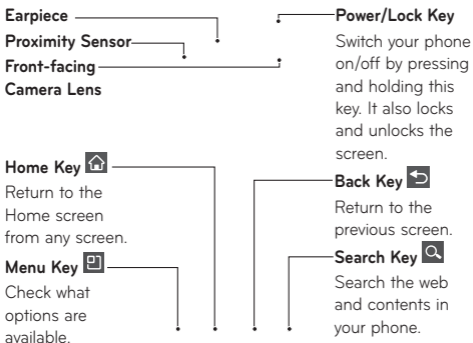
Earpiece

Proximity Sensor

Front-facing Camera Lens

Power/Lock Key
Switch your phone on/off by pressing and holding this key. It also locks and unlocks the screen.

Home Key
Return to the Home screen from any screen.

Menu Key
Check what options are available.

Back Key
Return to the previous screen.

Search Key
Search the web and contents in your phone.